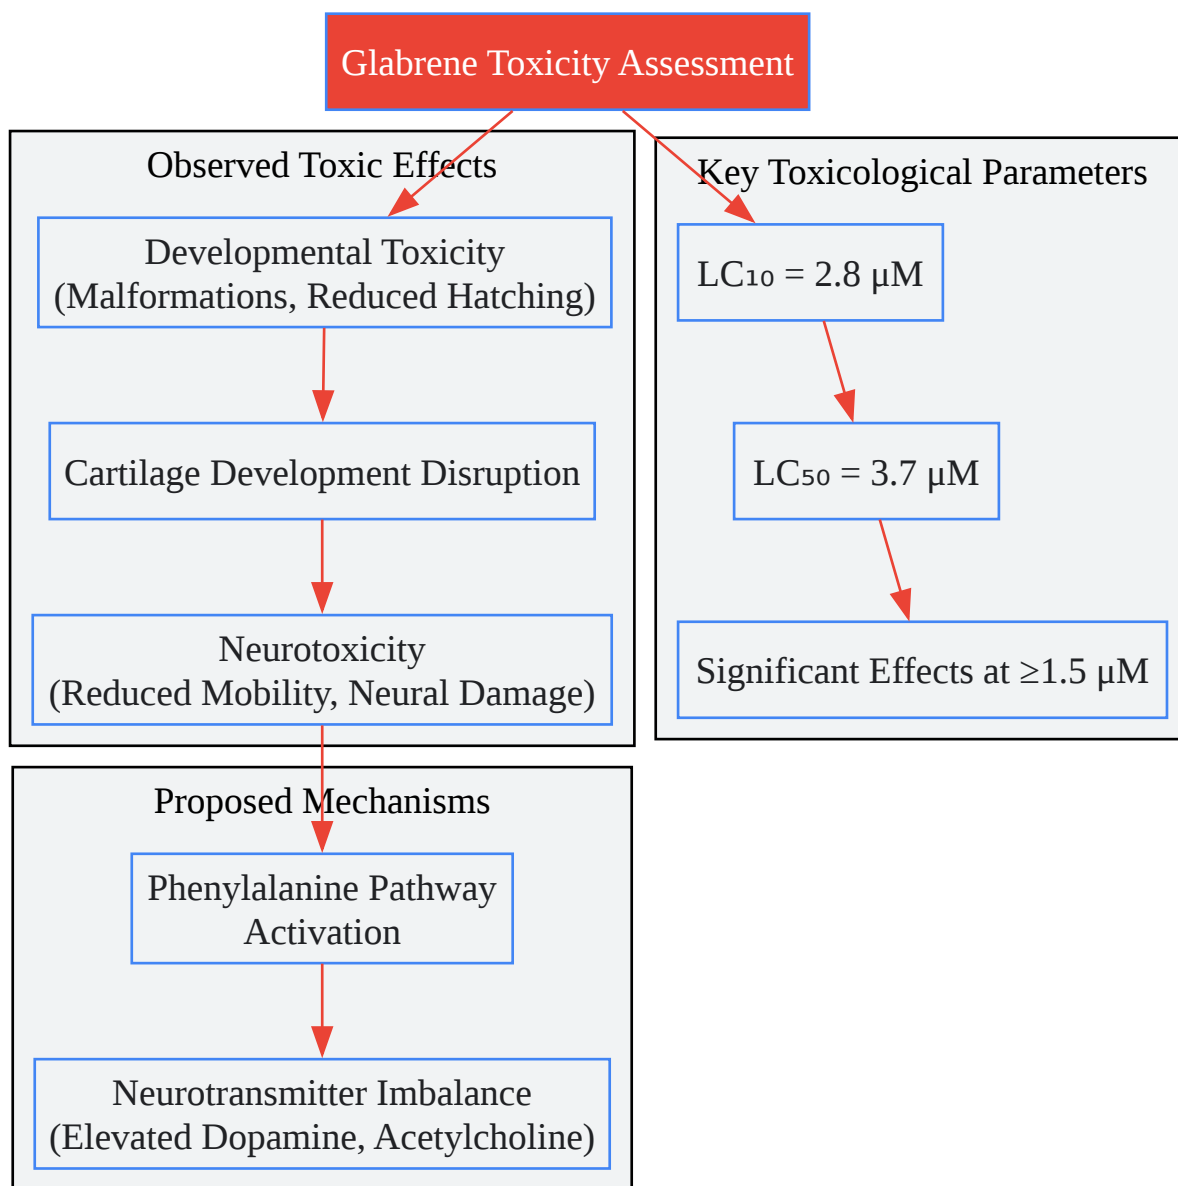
Glabrene Toxicity Assessment

Observed Toxic Effects

Developmental Toxicity (Malformations, Reduced Hatching)

Cartilage Development Disruption

Neurotoxicity (Reduced Mobility, Neural Damage)

Key Toxicological Parameters

$LC_{10}$ = 2.8 μM

$LC_{50}$ = 3.7 μM

Significant Effects at ≥1.5 μM

Proposed Mechanisms

Phenylalanine Pathway Activation

Neurotransmitter Imbalance (Elevated Dopamine, Acetylcholine)